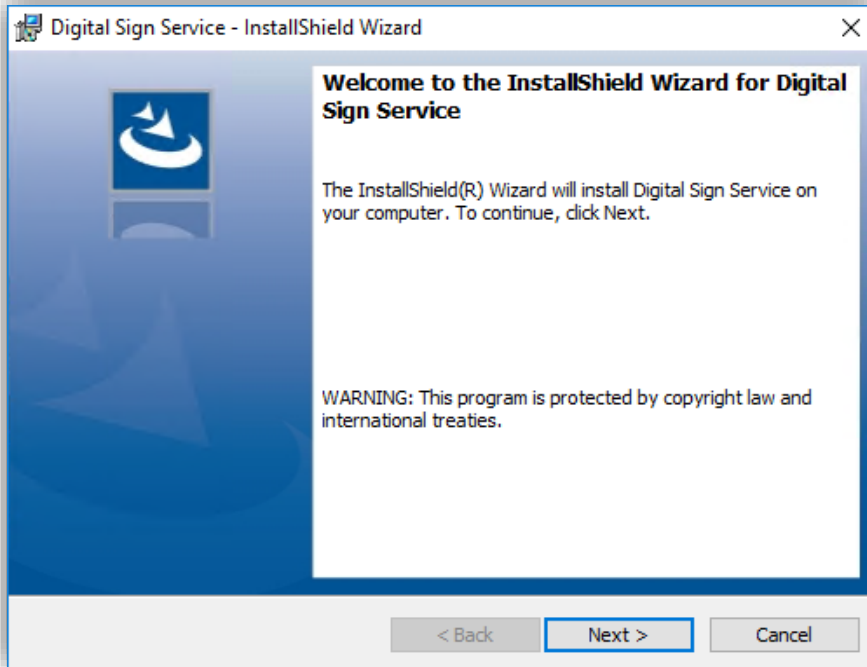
Digital Sign Service - InstallShield Wizard

×

Welcome to the InstallShield Wizard for Digital Sign Service

The InstallShield(R) Wizard will install Digital Sign Service on your computer. To continue, click Next.

WARNING: This program is protected by copyright law and international treaties.

< Back

Next >

Cancel